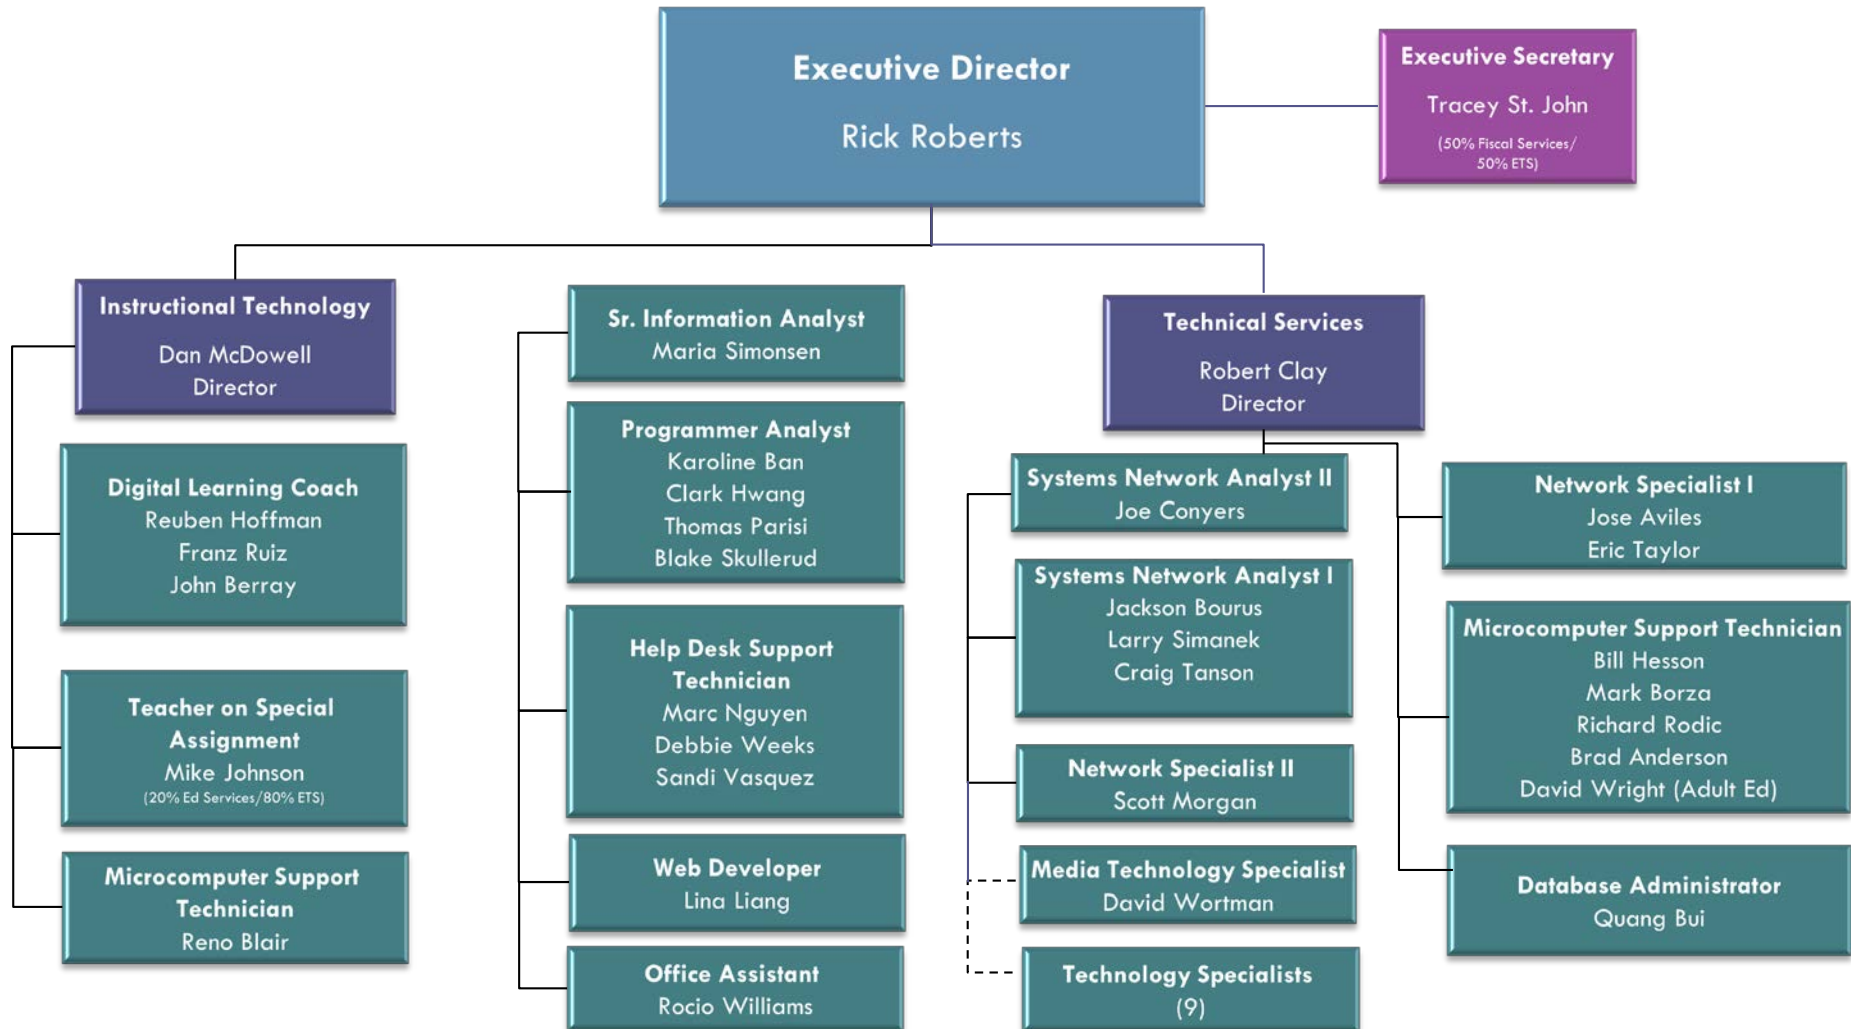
Executive Director

Rick Roberts

Executive Secretary

Tracey St. John

(50% Fiscal Services/ 50% ETS)

Instructional Technology

Dan McDowell
Director

Digital Learning Coach
Reuben Hoffman
Franz Ruiz
John Berray

Teacher on Special Assignment
Mike Johnson
(20% Ed Services/80% ETS)

Microcomputer Support Technician
Reno Blair

Sr. Information Analyst
Maria Simonsen

Programmer Analyst
Karoline Ban
Clark Hwang
Thomas Parisi
Blake Skullerud

Help Desk Support Technician
Marc Nguyen
Debbie Weeks
Sandi Vasquez

Web Developer
Lina Liang

Office Assistant
Rocio Williams

Technical Services

Robert Clay
Director

Systems Network Analyst II
Joe Conyers

Systems Network Analyst I
Jackson Bourus
Larry Simanek
Craig Tanson

Network Specialist II
Scott Morgan

Media Technology Specialist
David Wortman

Technology Specialists
(9)

Network Specialist I
Jose Aviles
Eric Taylor

Microcomputer Support Technician
Bill Hesson
Mark Borza
Richard Rodic
Brad Anderson
David Wright (Adult Ed)

Database Administrator
Quang Bui